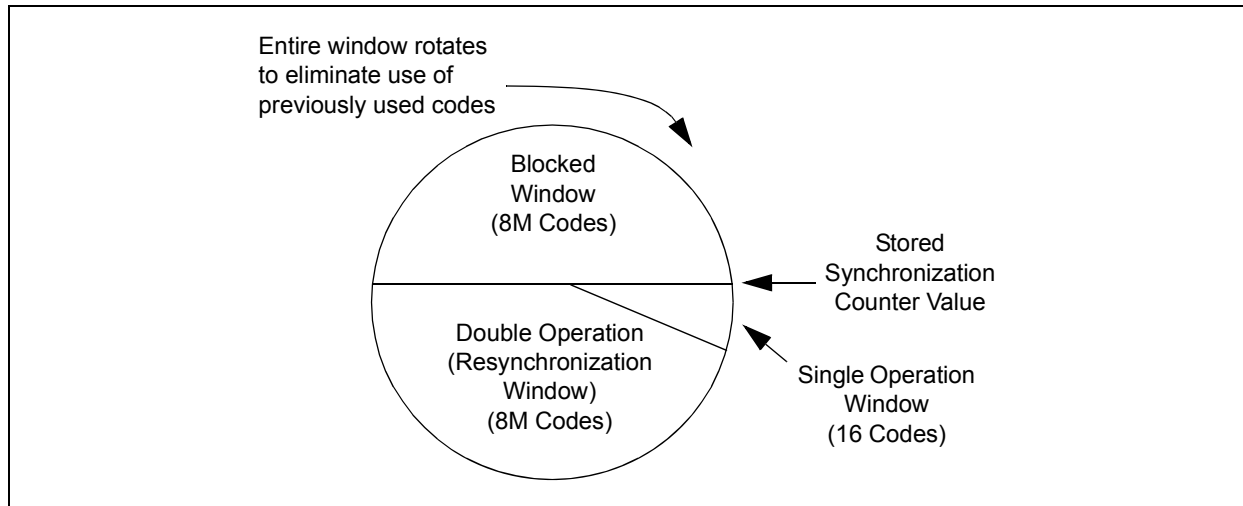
Entire window rotates to eliminate use of previously used codes

Blocked Window (8M Codes)

Stored Synchronization Counter Value

Double Operation (Resynchronization Window) (8M Codes)

Single Operation Window (16 Codes)